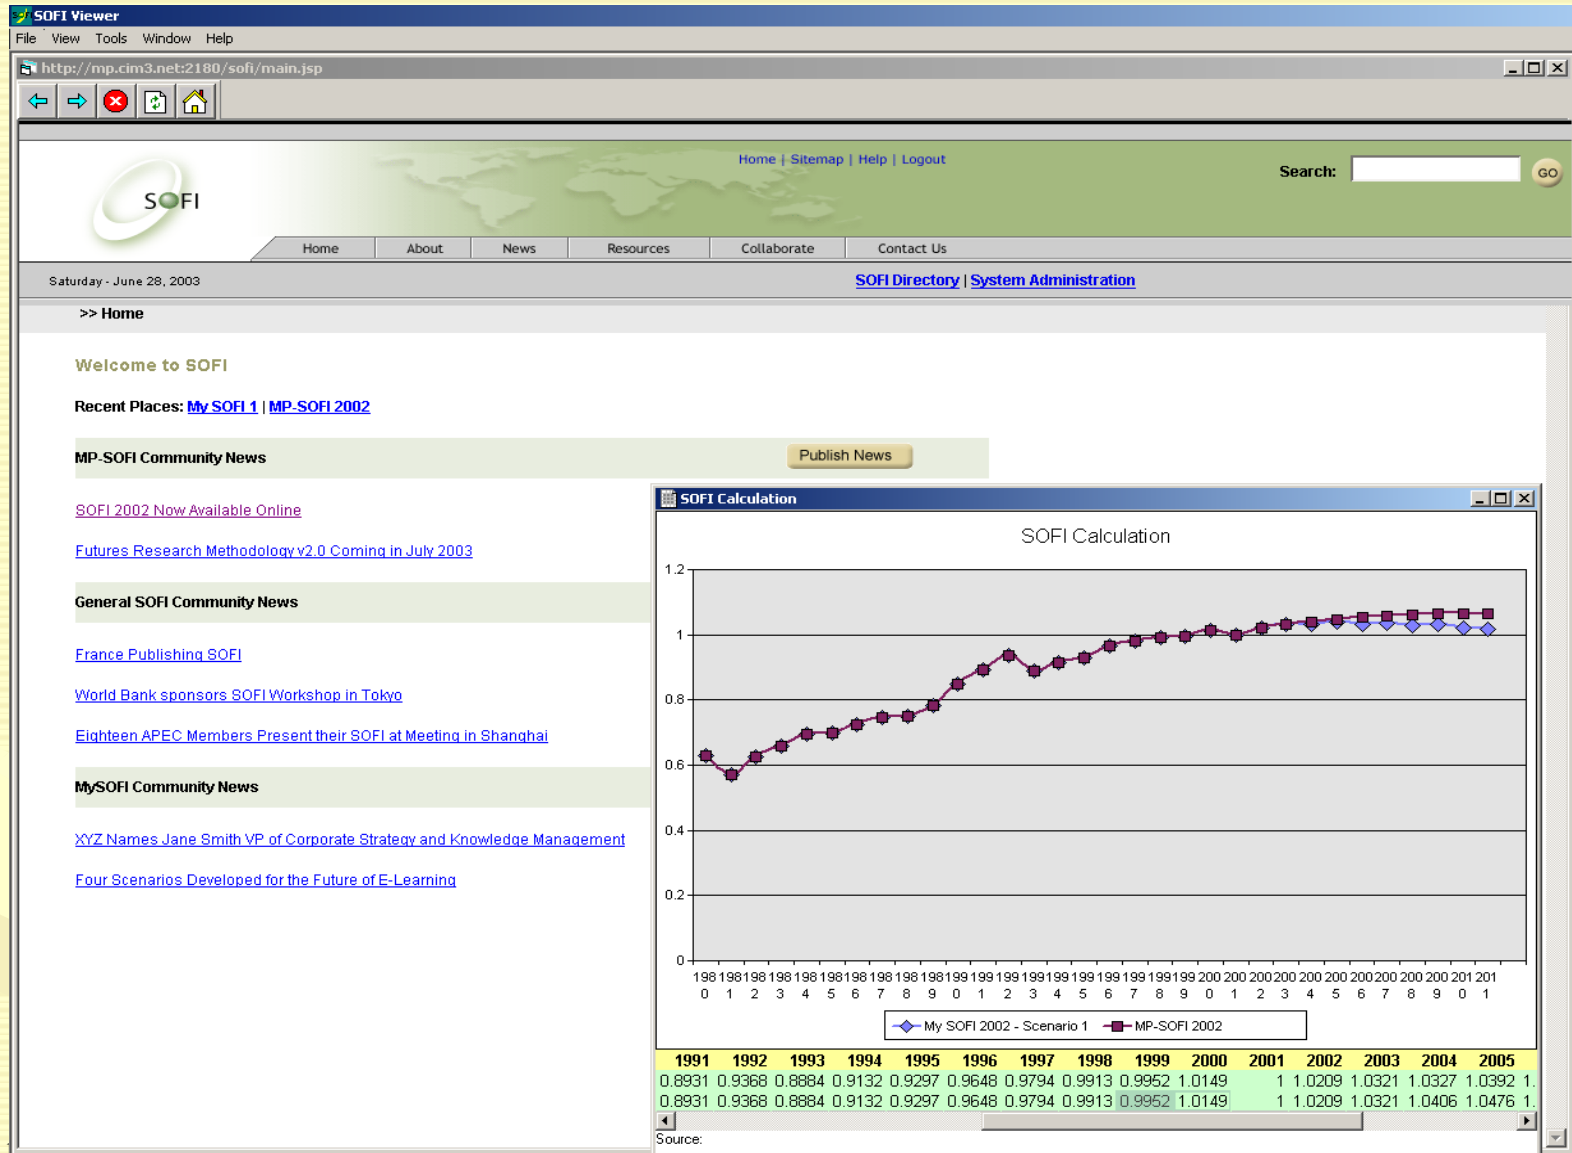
SOFI Viewer
File View Tools Window Help
http://mp.cim3.net:2180/sofi/main.jsp

SOFI
Home | Sitemap | Help | Logout
Search: GO
Home About News Resources Collaborate Contact Us
Saturday - June 28, 2003
SOFI Directory | System Administration
>> Home

Welcome to SOFI

Recent Places: My SOFI 1 | MP-SOFI 2002

MP-SOFI Community News
Publish News

SOFI 2002 Now Available Online

Futures Research Methodology v2.0 Coming in July 2003

General SOFI Community News

France Publishing SOFI

World Bank sponsors SOFI Workshop in Tokyo

Eighteen APEC Members Present their SOFI at Meeting in Shanghai

MySOFI Community News

XYZ Names Jane Smith VP of Corporate Strategy and Knowledge Management

Four Scenarios Developed for the Future of E-Learning

SOFI Calculation

SOFI Calculation

1.2
1
0.8
0.6
0.4
0.2
0

1980 1981 1982 1983 1984 1985 1986 1987 1988 1989 1990 1991 1992 1993 1994 1995 1996 1997 1998 1999 2000 2001 2002 2003 2004 2005 2006 2007 2008 2009 2010 2011

My SOFI 2002 - Scenario 1
MP-SOFI 2002

| 1991 | 1992 | 1993 | 1994 | 1995 | 1996 | 1997 | 1998 | 1999 | 2000 | 2001 | 2002 | 2003 | 2004 | 2005 |
|---|---|---|---|---|---|---|---|---|---|---|---|---|---|---|
| 0.8931 | 0.9368 | 0.8884 | 0.9132 | 0.9297 | 0.9648 | 0.9794 | 0.9913 | 0.9952 | 1.0149 | 1 | 1.0209 | 1.0321 | 1.0327 | 1.0392 1. |
| 0.8931 | 0.9368 | 0.8884 | 0.9132 | 0.9297 | 0.9648 | 0.9794 | 0.9913 | 0.9952 | 1.0149 | 1 | 1.0209 | 1.0321 | 1.0406 | 1.0476 1. |

Source: